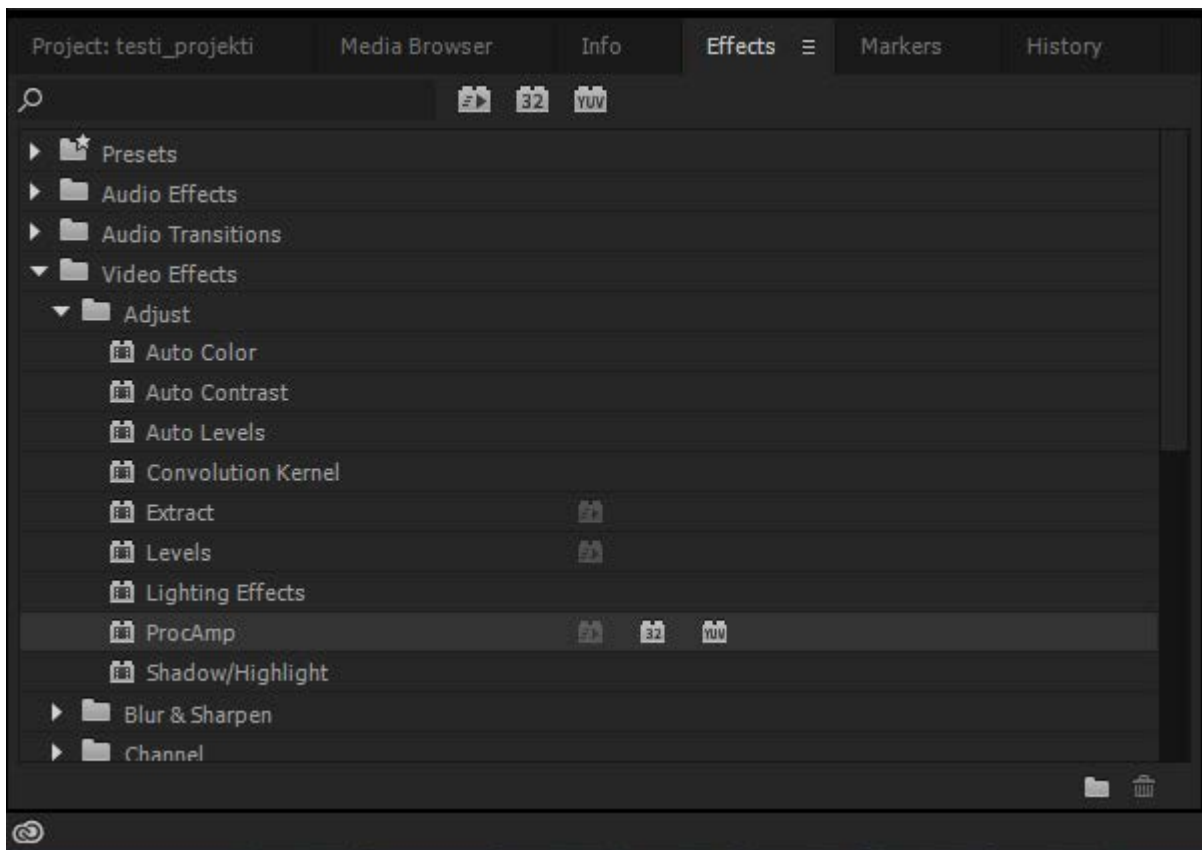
Project: testi_projekti Media Browser Info Effects ≡ Markers History

32 YUV

Presets
Audio Effects
Audio Transitions
Video Effects
Adjust
Auto Color
Auto Contrast
Auto Levels
Convolution Kernel
Extract
Levels
Lighting Effects
ProcAmp 32 YUV
Shadow/Highlight
Blur & Sharpen
Channel